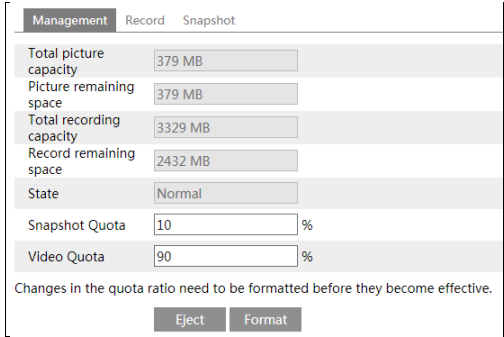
Management Record Snapshot

| | |
|---|---|
| Total picture capacity | 379 MB |
| Picture remaining space | 379 MB |
| Total recording capacity | 3329 MB |
| Record remaining space | 2432 MB |
| State | Normal |
| Snapshot Quota | 10 % |
| Video Quota | 90 % |

Changes in the quota ratio need to be formatted before they become effective.

Eject Format